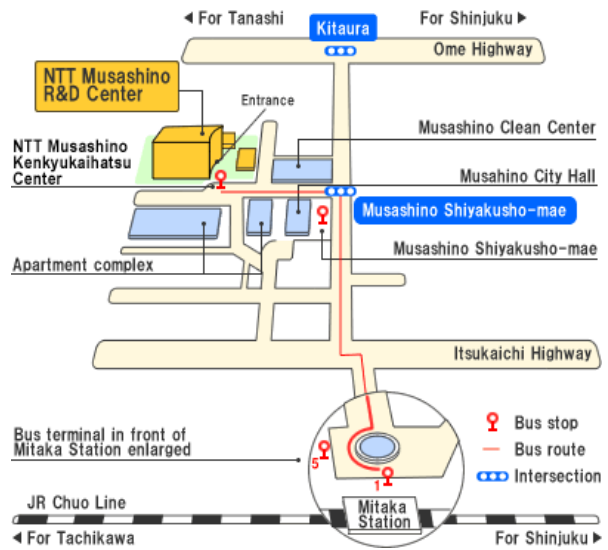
◀ For Tanashi

Kitaura

For Shinjuku ▶

Ome Highway

NTT Musashino R&D Center

Entrance

NTT Musashino Kenkyukaihatsu Center

Musashino Clean Center

Musahino City Hall

Musashino Shiyakusho-mae

Musashino Shiyakusho-mae

Apartment complex

Itsukaichi Highway

Bus terminal in front of Mitaka Station enlarged

5

1

Bus stop

Bus route

Intersection

JR Chuo Line

Mitaka Station

◀ For Tachikawa

For Shinjuku ▶